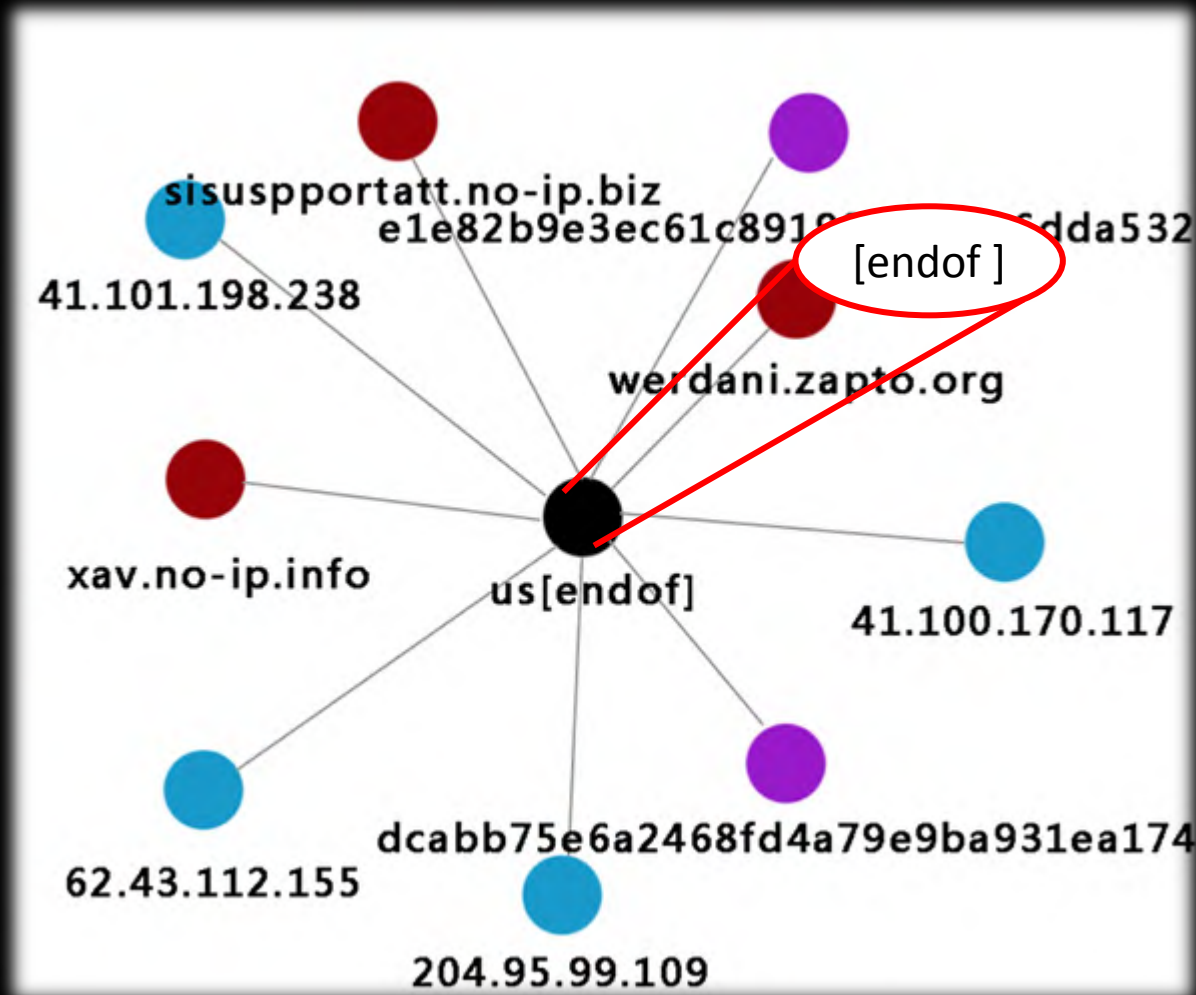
sisuspportatt.no-ip.biz

e1e82b9e3ec61c891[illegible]6dda532

[endof ]

41.101.198.238

werdani.zapto.org

xav.no-ip.info

us[endof]

41.100.170.117

dcabb75e6a2468fd4a79e9ba931ea174

62.43.112.155

204.95.99.109